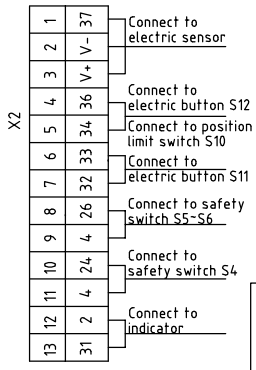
X2

| | |
|---|---|
| 1 | 37 |
| 2 | V- |
| 3 | V+ |
| 4 | 36 |
| 5 | 34 |
| 6 | 33 |
| 7 | 32 |
| 8 | 26 |
| 9 | 4 |
| 10 | 24 |
| 11 | 4 |
| 12 | 2 |
| 13 | 31 |

Connect to electric sensor

Connect to electric button S12

Connect to position limit switch S10

Connect to electric button S11

Connect to safety switch S5-S6

Connect to safety switch S4

Connect to indicator